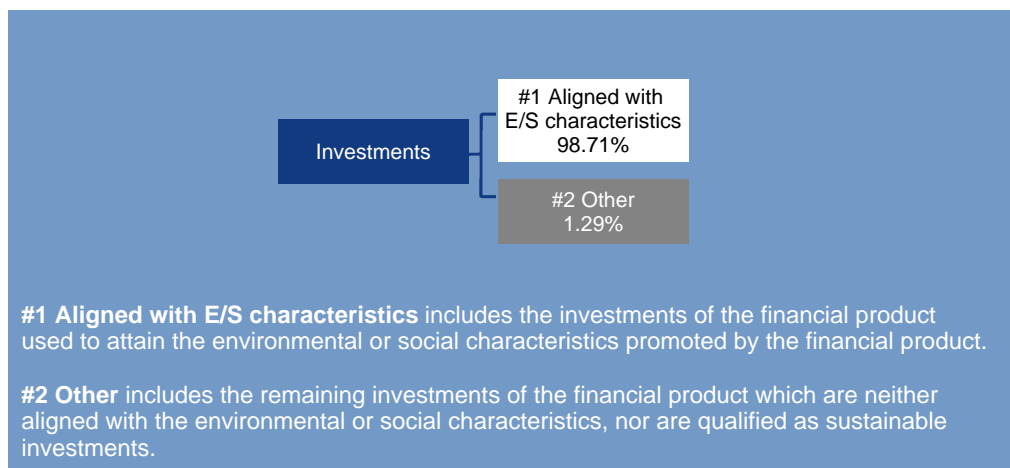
Investments

#1 Aligned with E/S characteristics 98.71%

#2 Other 1.29%

**#1 Aligned with E/S characteristics** includes the investments of the financial product used to attain the environmental or social characteristics promoted by the financial product.

**#2 Other** includes the remaining investments of the financial product which are neither aligned with the environmental or social characteristics, nor are qualified as sustainable investments.